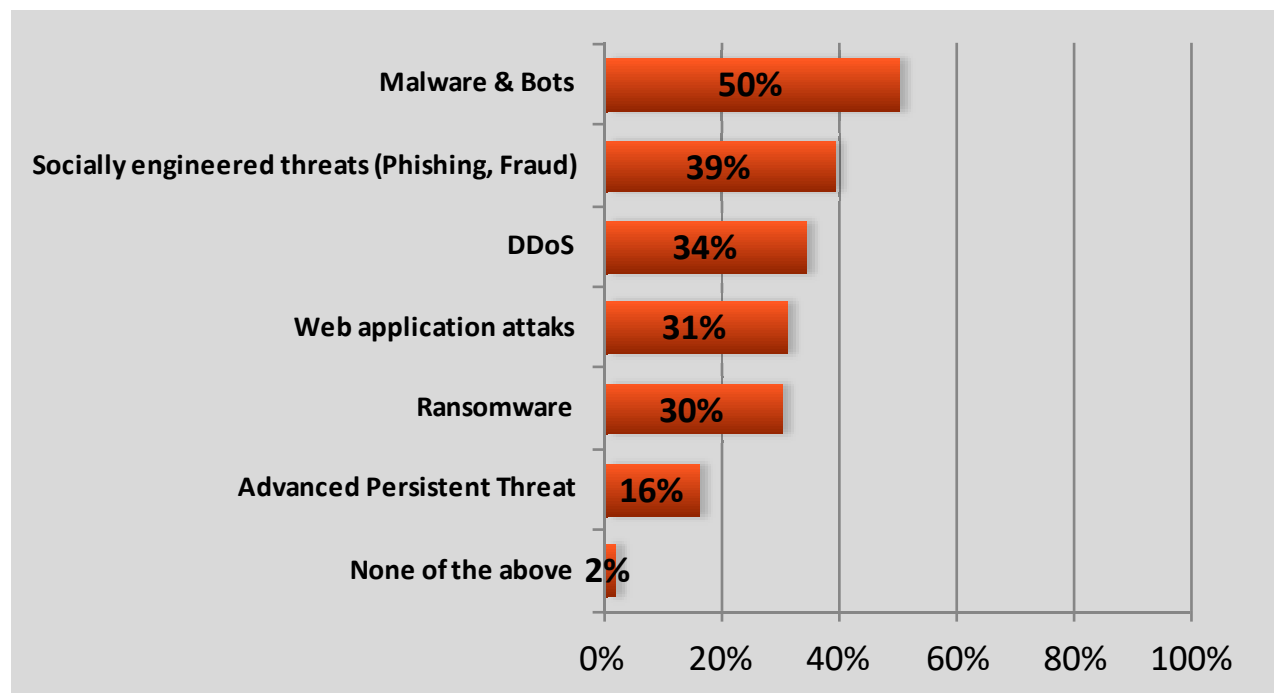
| Category | Value |
|---|---|
| Malware & Bots | 50% |
| Socially engineered threats (Phishing, Fraud) | 39% |
| DDoS | 34% |
| Web application attaks | 31% |
| Ransomware | 30% |
| Advanced Persistent Threat | 16% |
| None of the above | 2% |

0% 20% 40% 60% 80% 100%